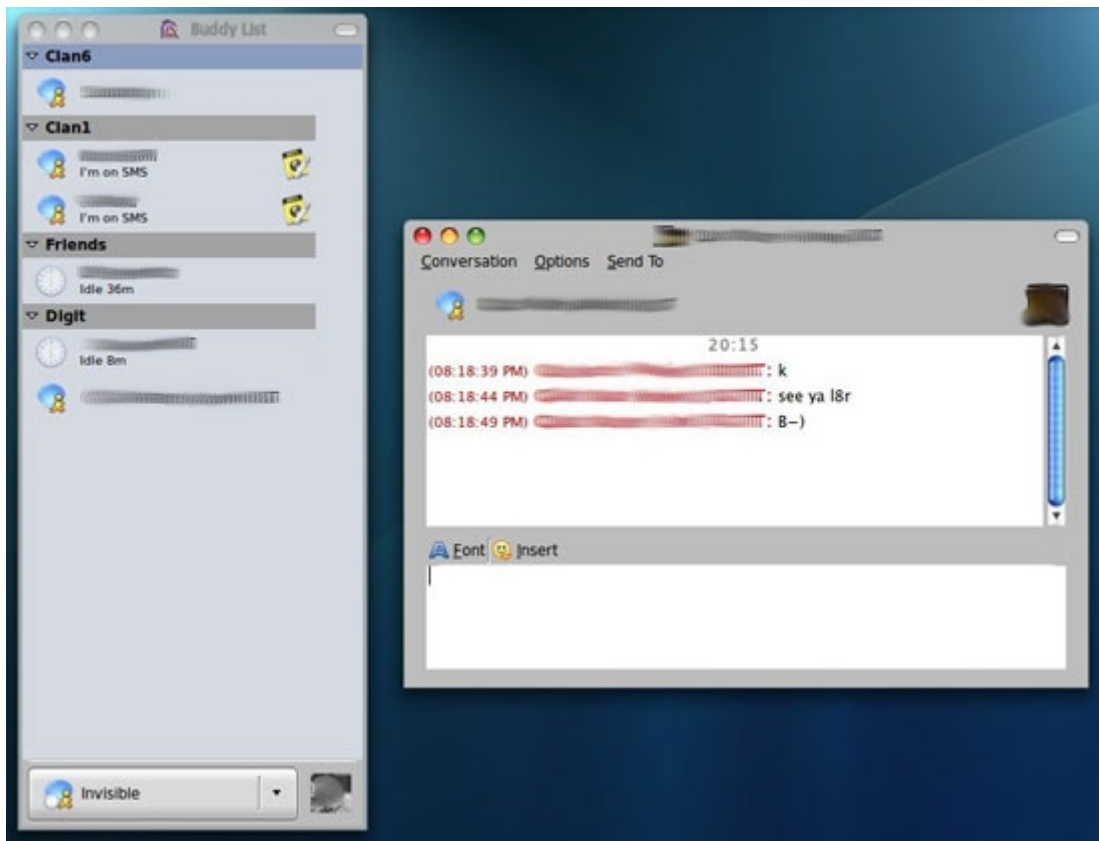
Buddy List

Clan6

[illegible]

Clan1

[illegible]
I'm on SMS

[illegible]
I'm on SMS

Friends

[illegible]
Idle 36m

Digit

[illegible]
Idle 8m

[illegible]

Invisible

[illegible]

Conversation Options Send To

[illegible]

20:15

(08:18:39 PM) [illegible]: k
(08:18:44 PM) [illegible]: see ya l8r
(08:18:49 PM) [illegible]: B-)

Font Insert